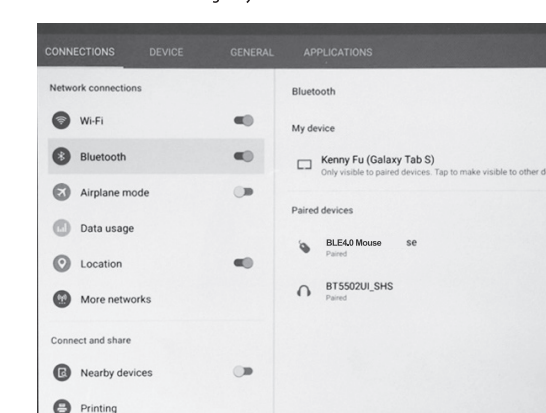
CONNECTIONS DEVICE GENERAL APPLICATIONS

Network connections

Wi-Fi

Bluetooth

Airplane mode

Data usage

Location

More networks

Connect and share

Nearby devices

Printing

Bluetooth

My device

Kenny Fu (Galaxy Tab S)
Only visible to paired devices. Tap to make visible to other d

Paired devices

BLE4.0 Mouse se
Paired

BT5502UI_SHS
Paired